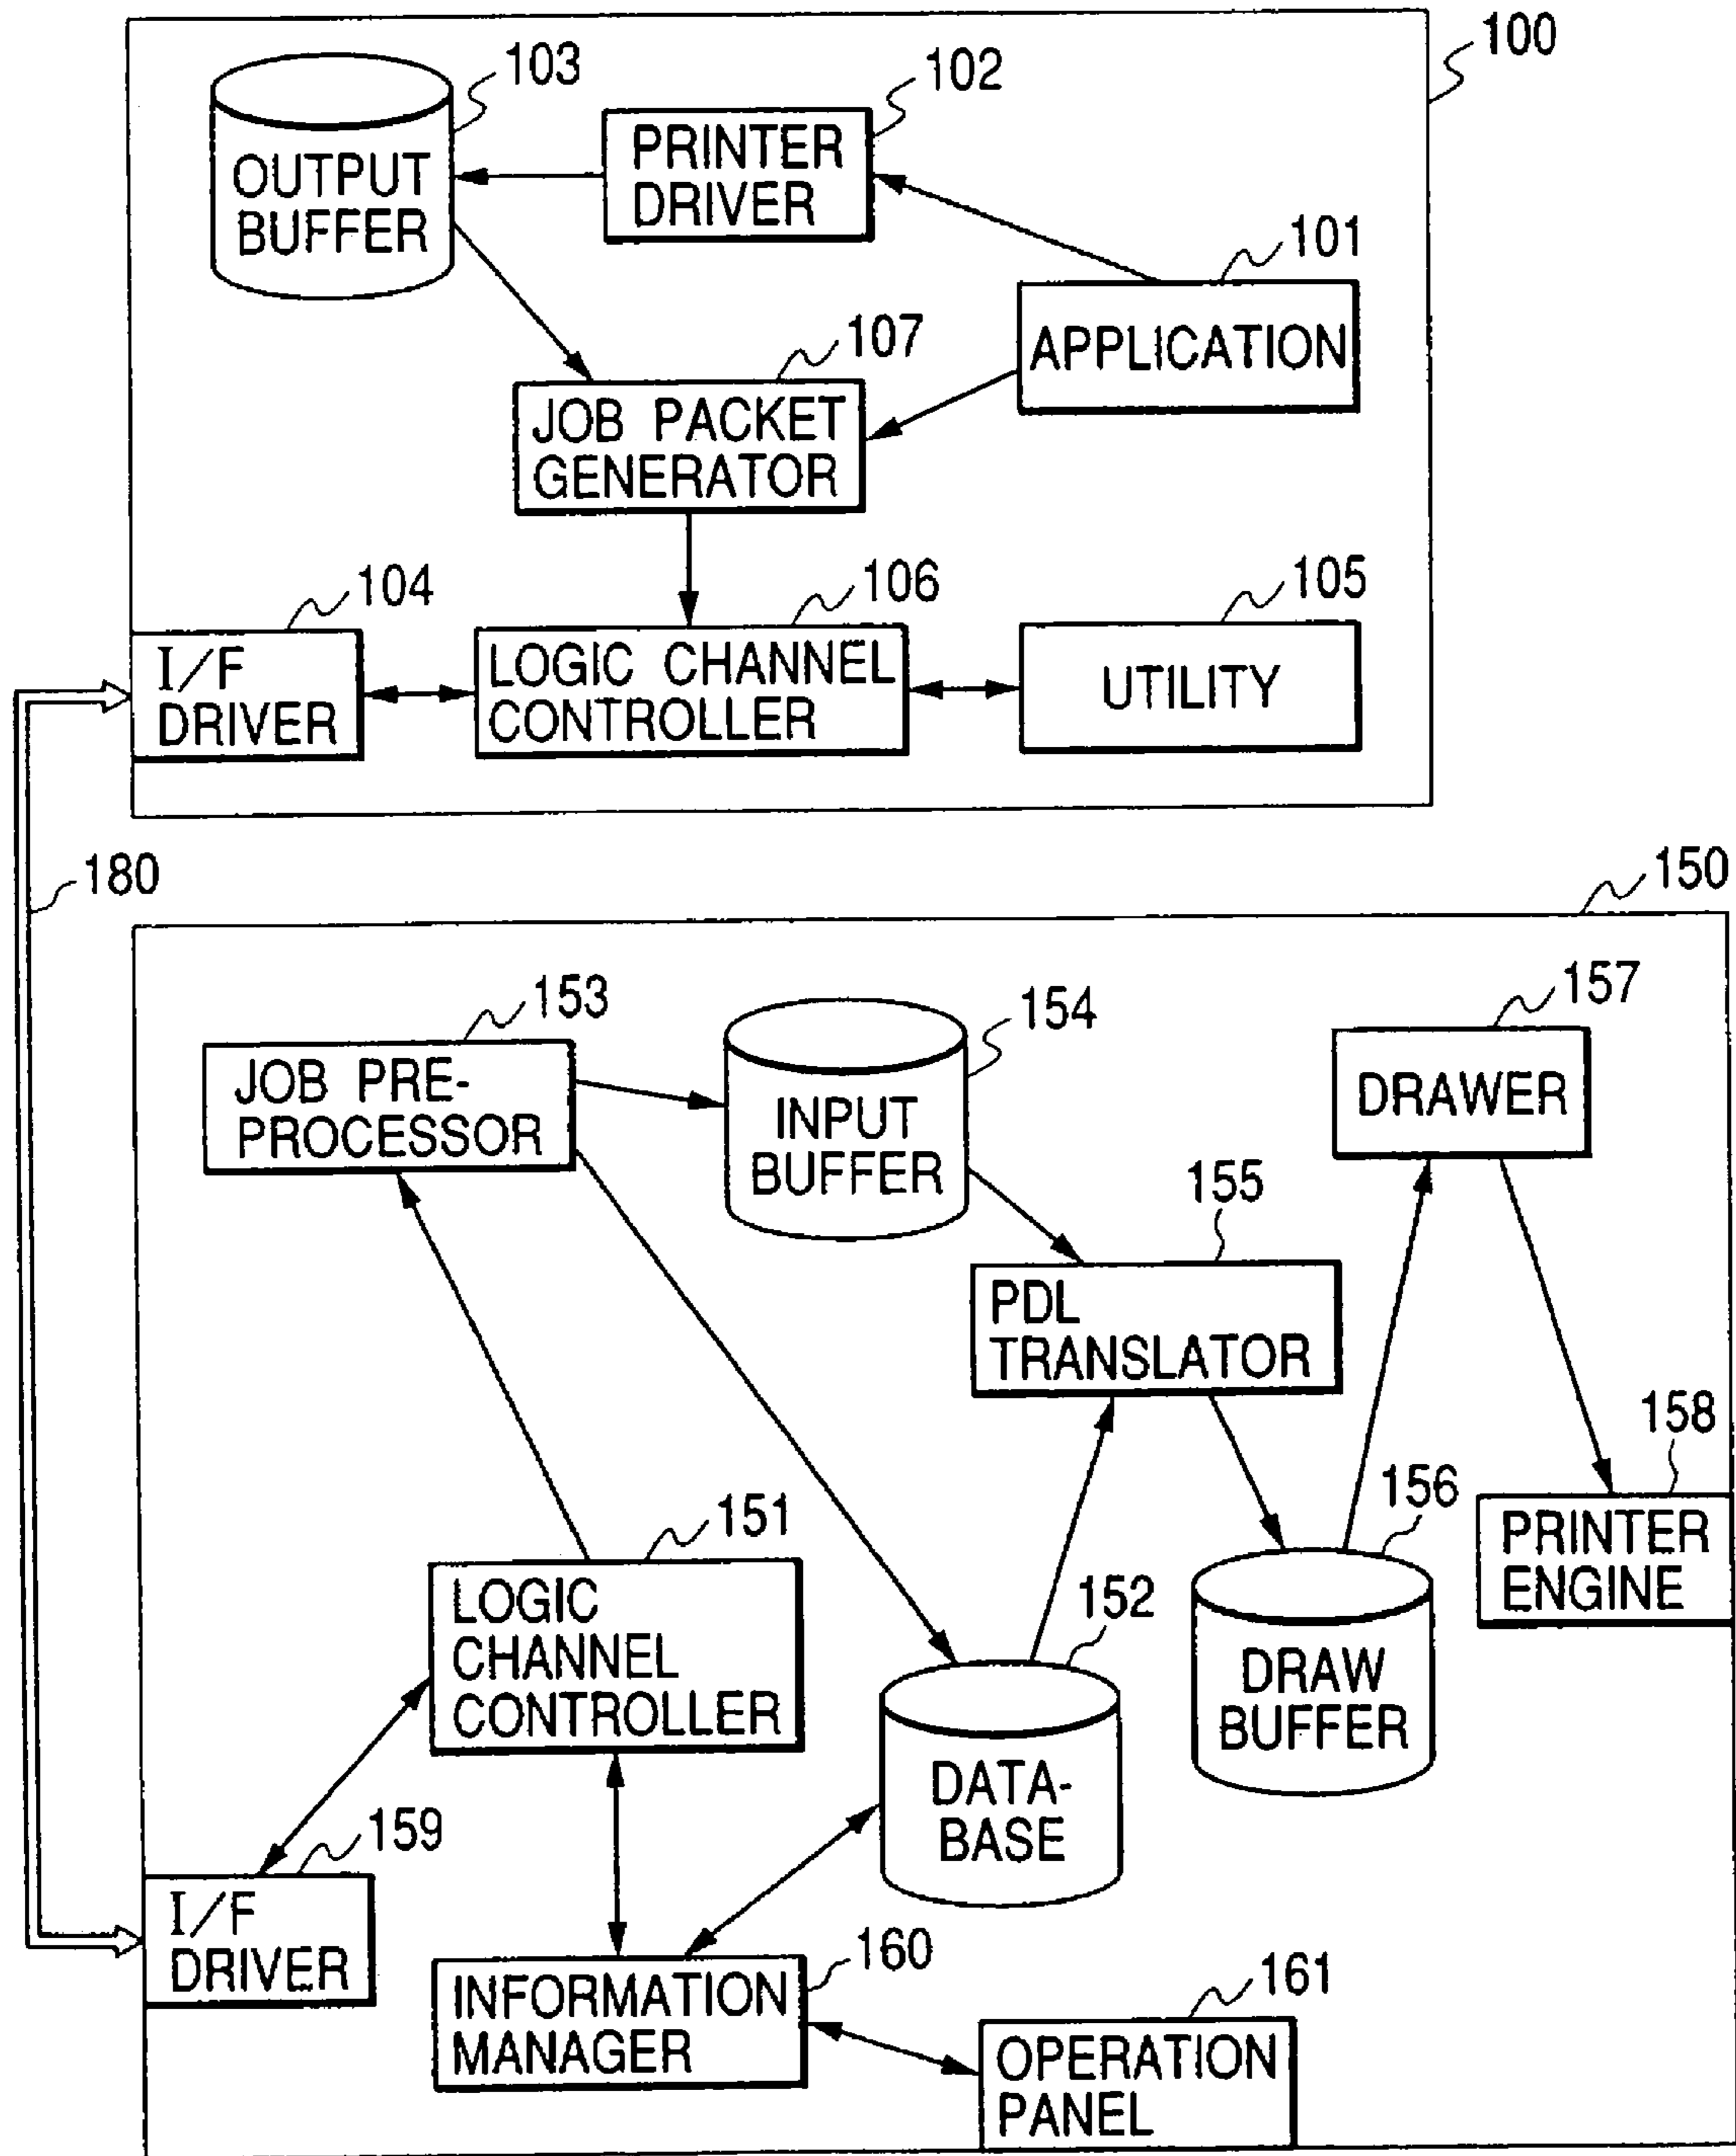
100

103

OUTPUT BUFFER

102

PRINTER DRIVER

101

APPLICATION

107

JOB PACKET GENERATOR

104

I/F DRIVER

106

LOGIC CHANNEL CONTROLLER

105

UTILITY

180

150

153

JOB PRE-PROCESSOR

154

INPUT BUFFER

157

DRAWER

155

PDL TRANSLATOR

158

PRINTER ENGINE

156

151

LOGIC CHANNEL CONTROLLER

152

DRAW BUFFER

DATA-BASE

159

I/F DRIVER

160

INFORMATION MANAGER

161

OPERATION PANEL